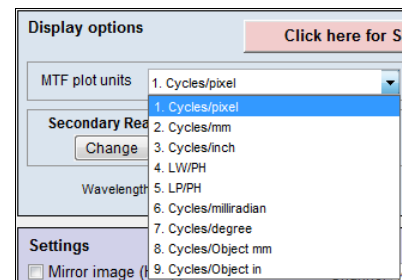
Display options

Click here for S

MTF plot units

1. Cycles/pixel

1. Cycles/pixel
2. Cycles/mm
3. Cycles/inch
4. LW/PH
5. LP/PH
6. Cycles/milliradian
7. Cycles/degree
8. Cycles/Object mm
9. Cycles/Object in

Secondary Rea

Change

Wavelength

Settings

Mirror image (